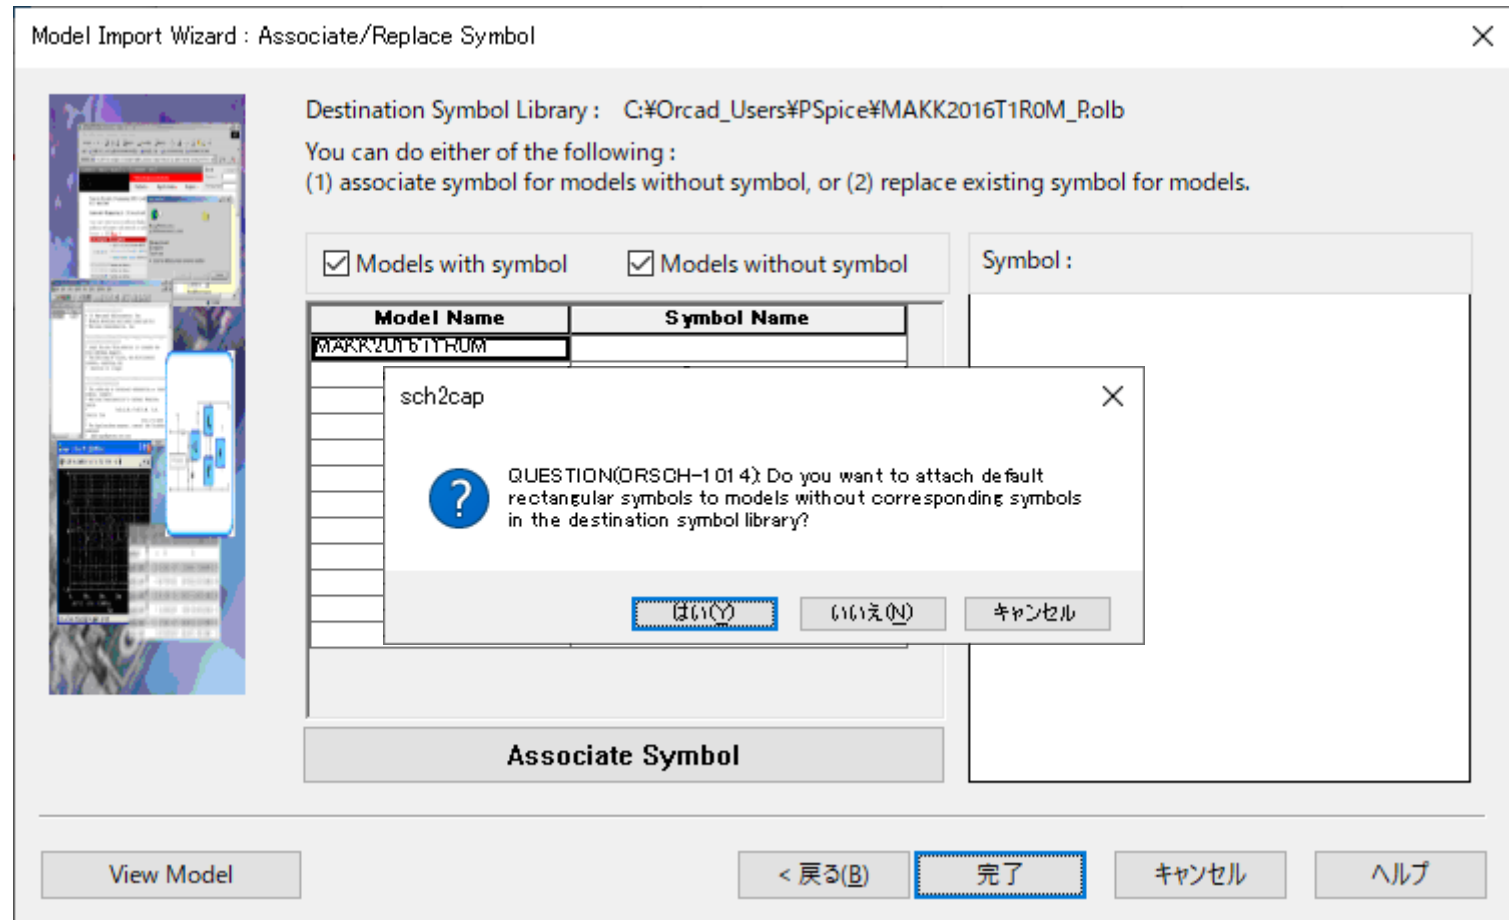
Model Import Wizard : Associate/Replace Symbol

Destination Symbol Library : C:¥Orcad_Users¥PSpice¥MAKK2016T1R0M_P.olb

You can do either of the following :
(1) associate symbol for models without symbol, or (2) replace existing symbol for models.

Models with symbol

Models without symbol

Symbol :

| Model Name | Symbol Name |
|---|---|
| MAKK2016T1R0M | |

sch2cap

QUESTION(ORSCH-1014): Do you want to attach default rectangular symbols to models without corresponding symbols in the destination symbol library?

はい(Y)

いいえ(N)

キャンセル

Associate Symbol

View Model

< 戻る(B)

完了

キャンセル

ヘルプ